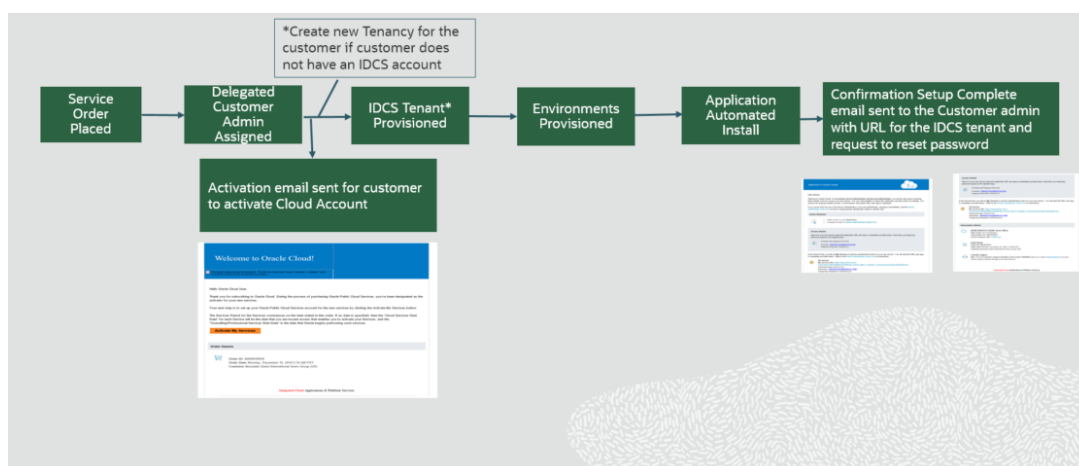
*Create new Tenancy for the customer if customer does not have an IDCS account

Service Order Placed

Delegated Customer Admin Assigned

IDCS Tenant* Provisioned

Environments Provisioned

Application Automated Install

Confirmation Setup Complete email sent to the Customer admin with URL for the IDCS tenant and request to reset password

Activation email sent for customer to activate Cloud Account

Welcome to Oracle Cloud!

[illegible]

Activate My Services

Order Details

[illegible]

Integrated Cloud Applications & Platform Services